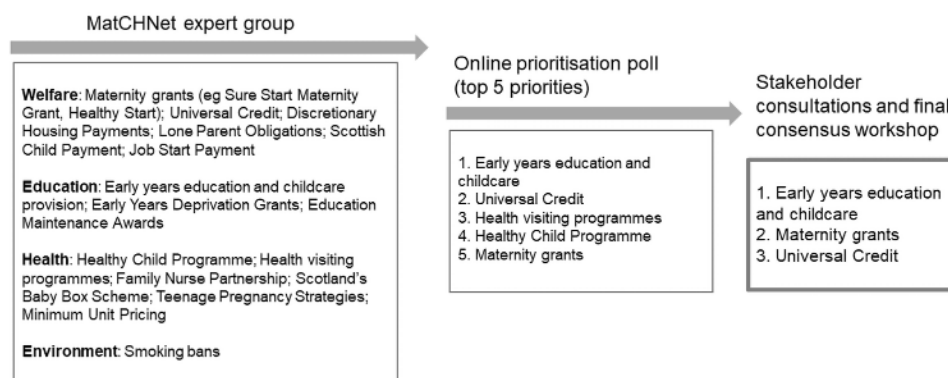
MatCHNet expert group

**Welfare**: Maternity grants (eg Sure Start Maternity Grant, Healthy Start); Universal Credit; Discretionary Housing Payments; Lone Parent Obligations; Scottish Child Payment; Job Start Payment

**Education**: Early years education and childcare provision; Early Years Deprivation Grants; Education Maintenance Awards

**Health**: Healthy Child Programme; Health visiting programmes; Family Nurse Partnership; Scotland's Baby Box Scheme; Teenage Pregnancy Strategies; Minimum Unit Pricing

**Environment**: Smoking bans

Online prioritisation poll (top 5 priorities)

1. Early years education and childcare
2. Universal Credit
3. Health visiting programmes
4. Healthy Child Programme
5. Maternity grants

Stakeholder consultations and final consensus workshop

1. Early years education and childcare
2. Maternity grants
3. Universal Credit